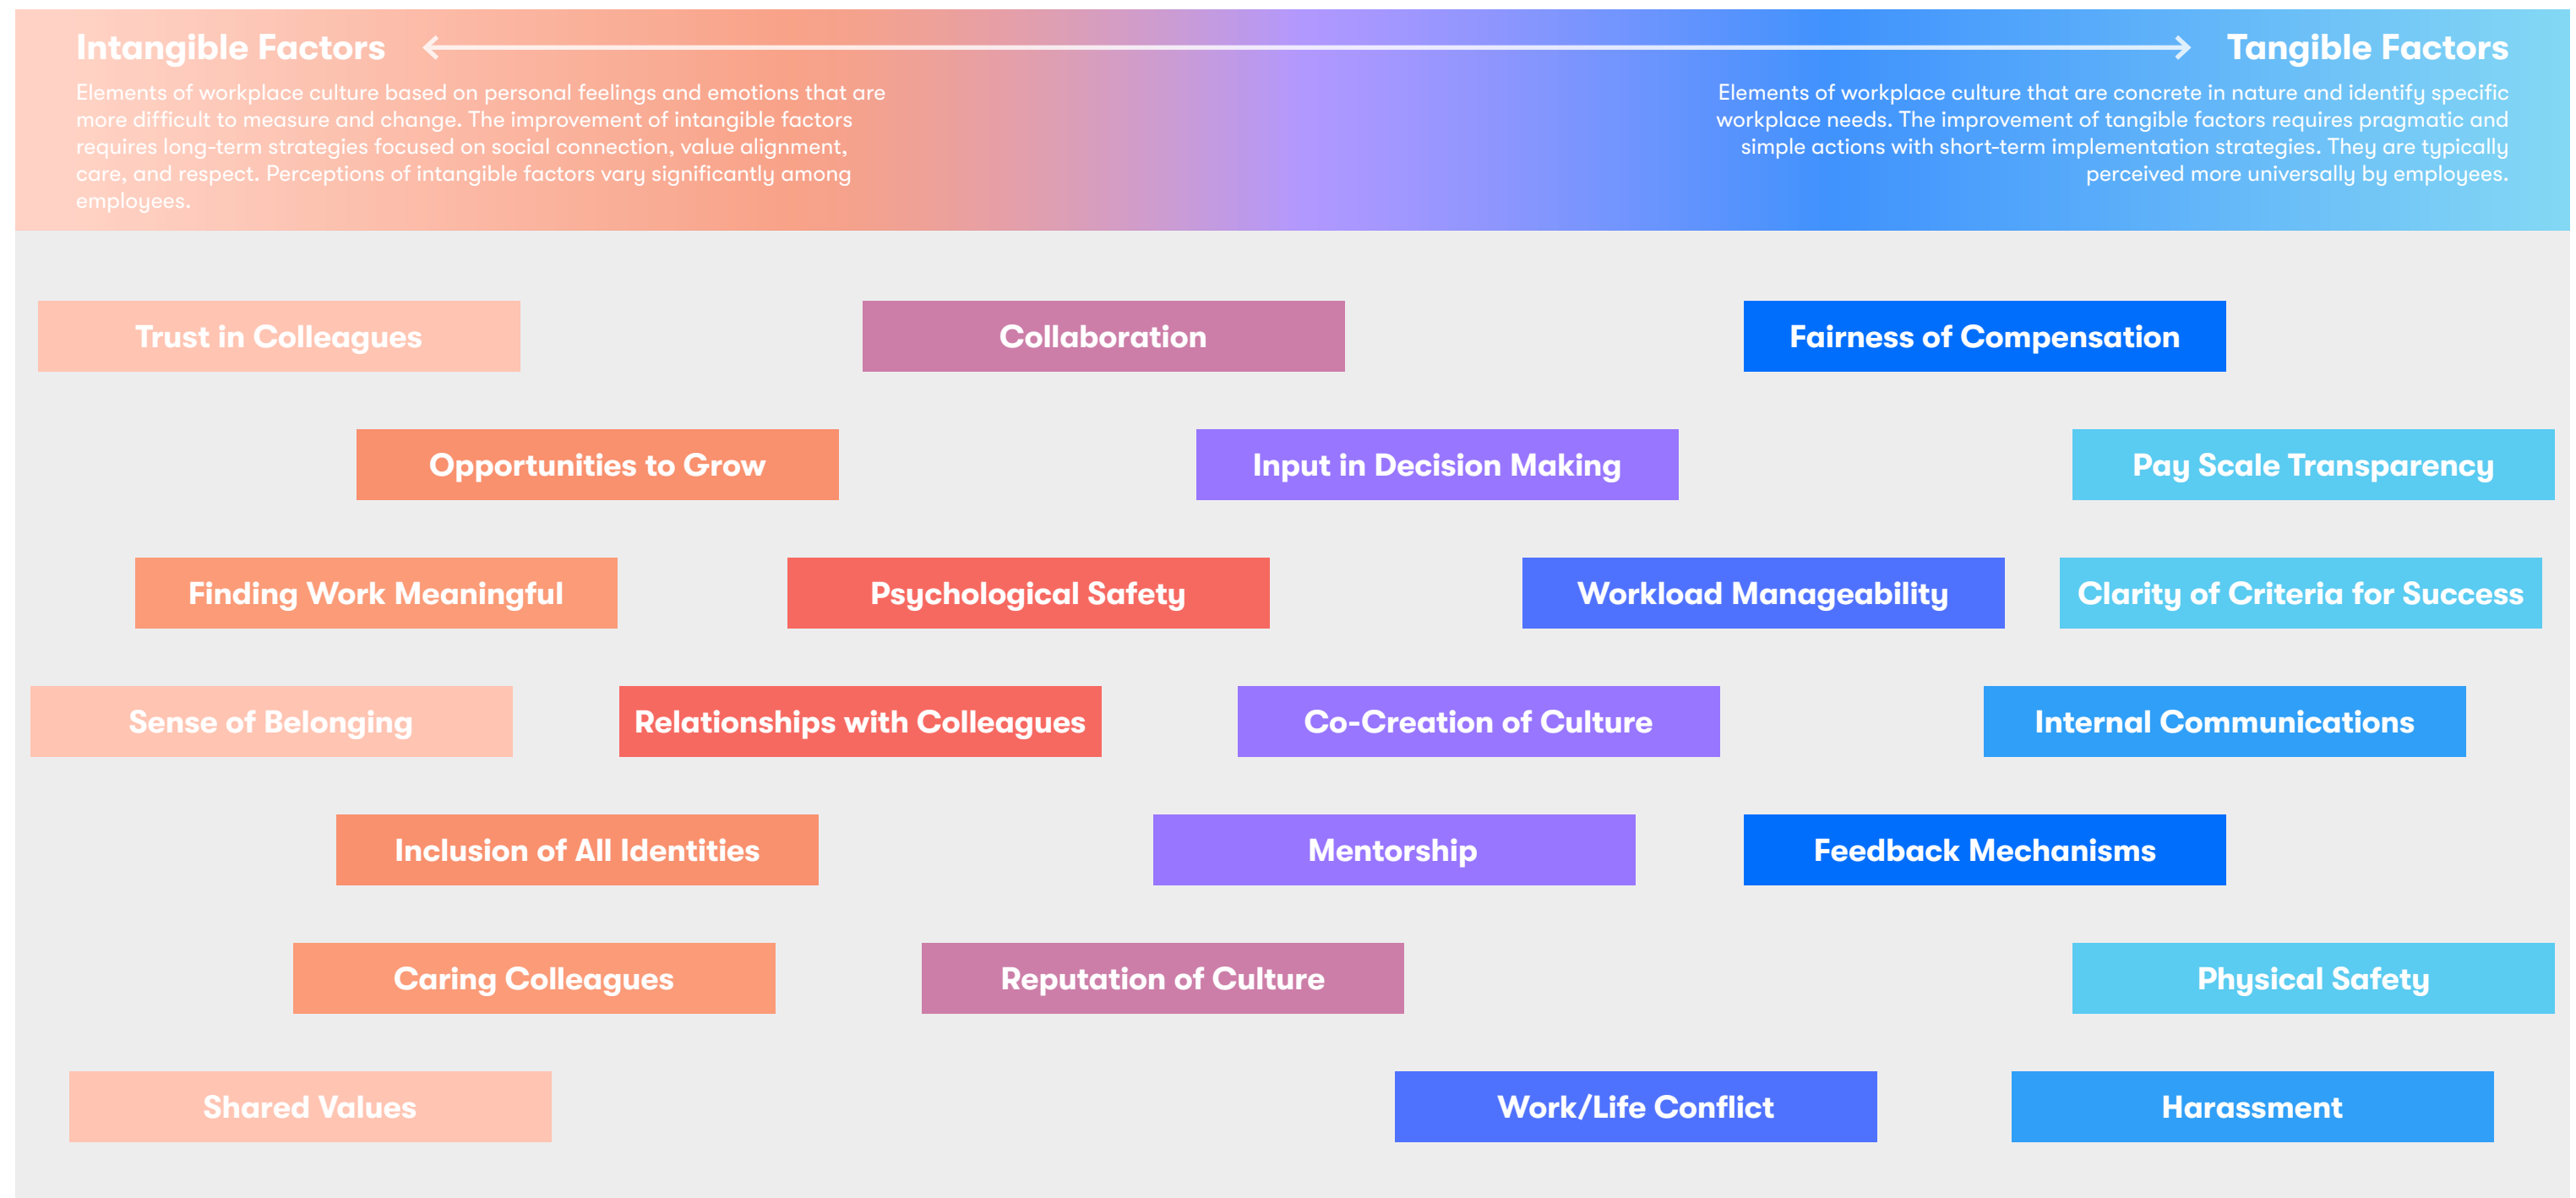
Intangible Factors

Elements of workplace culture based on personal feelings and emotions that are more difficult to measure and change. The improvement of intangible factors requires long-term strategies focused on social connection, value alignment, care, and respect. Perceptions of intangible factors vary significantly among employees.

Tangible Factors

Elements of workplace culture that are concrete in nature and identify specific workplace needs. The improvement of tangible factors requires pragmatic and simple actions with short-term implementation strategies. They are typically perceived more universally by employees.

Trust in Colleagues

Collaboration

Fairness of Compensation

Opportunities to Grow

Input in Decision Making

Pay Scale Transparency

Finding Work Meaningful

Psychological Safety

Workload Manageability

Clarity of Criteria for Success

Sense of Belonging

Relationships with Colleagues

Co-Creation of Culture

Internal Communications

Inclusion of All Identities

Mentorship

Feedback Mechanisms

Caring Colleagues

Reputation of Culture

Physical Safety

Shared Values

Work/Life Conflict

Harassment